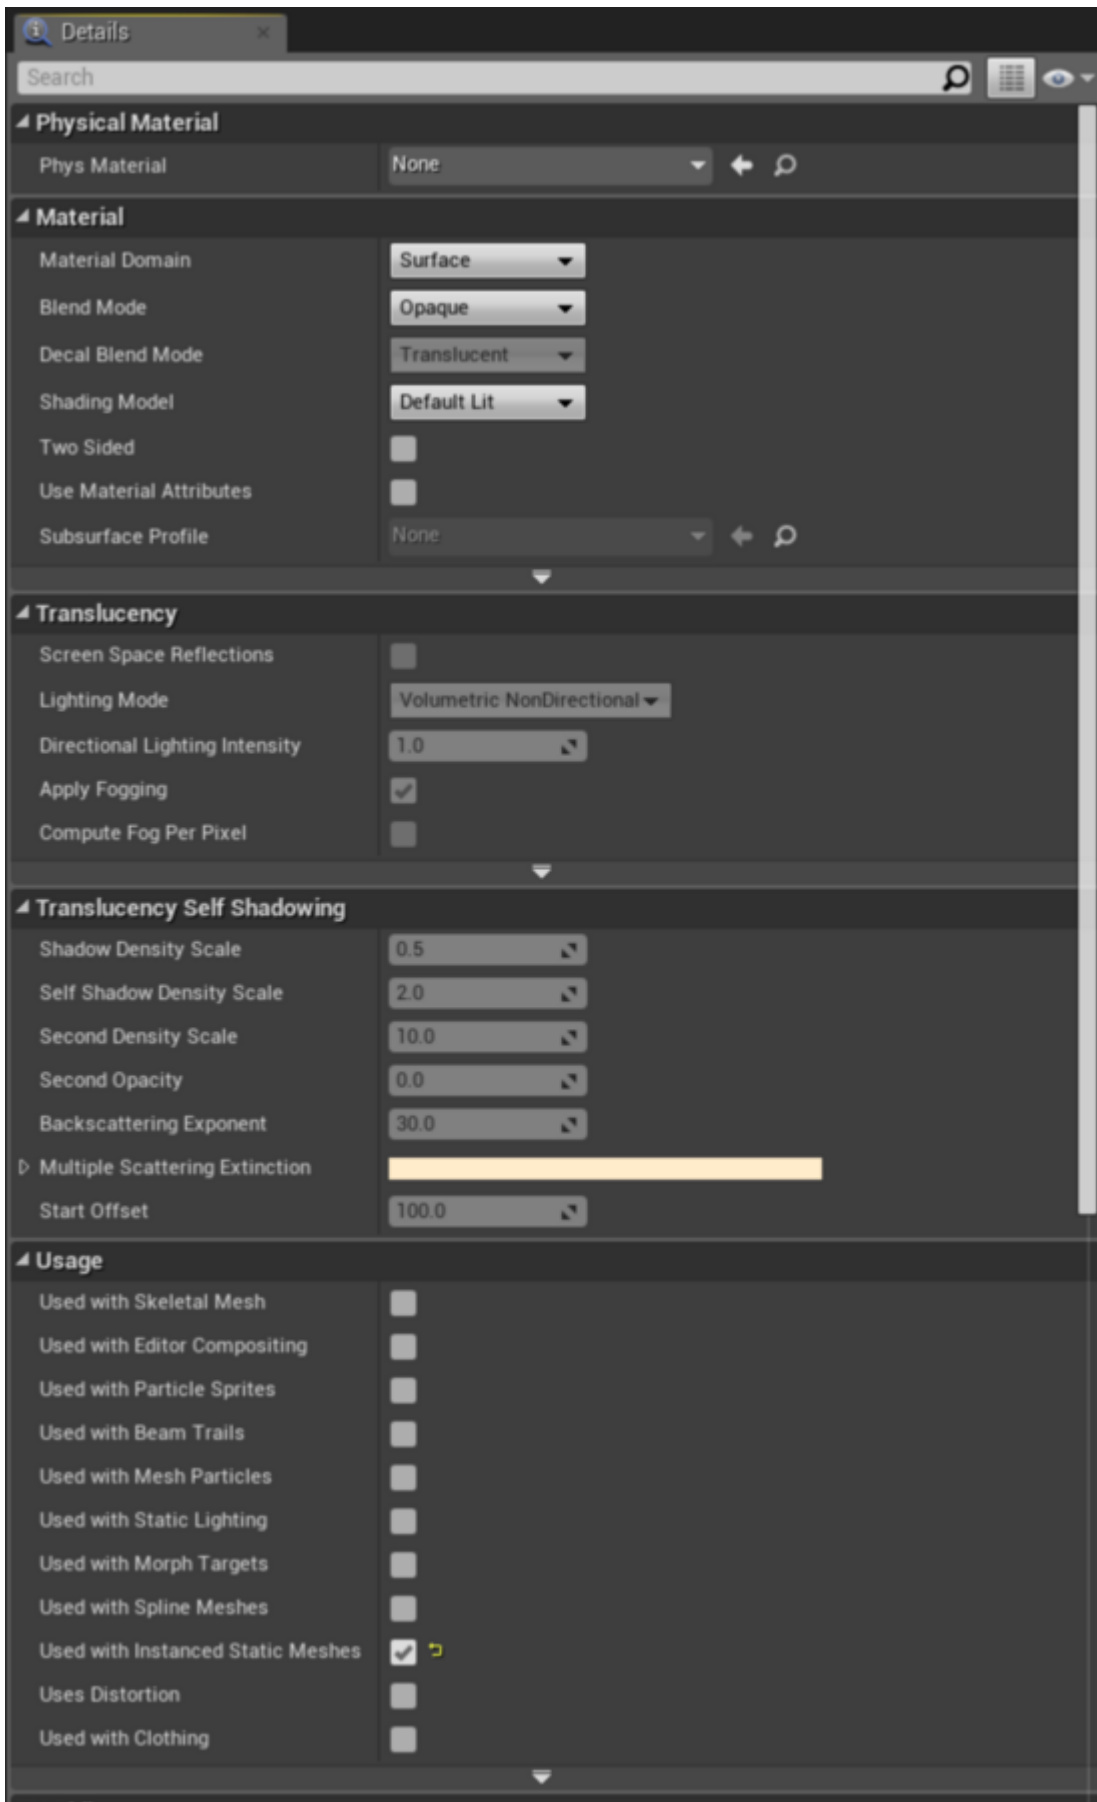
Details

Search

Physical Material

Phys Material None

Material

Material Domain Surface

Blend Mode Opaque

Decal Blend Mode Translucent

Shading Model Default Lit

Two Sided

Use Material Attributes

Subsurface Profile None

Translucency

Screen Space Reflections

Lighting Mode Volumetric NonDirectional

Directional Lighting Intensity 1.0

Apply Fogging

Compute Fog Per Pixel

Translucency Self Shadowing

Shadow Density Scale 0.5

Self Shadow Density Scale 2.0

Second Density Scale 10.0

Second Opacity 0.0

Backscattering Exponent 30.0

Multiple Scattering Extinction

Start Offset 100.0

Usage

Used with Skeletal Mesh

Used with Editor Compositing

Used with Particle Sprites

Used with Beam Trails

Used with Mesh Particles

Used with Static Lighting

Used with Morph Targets

Used with Spline Meshes

Used with Instanced Static Meshes

Uses Distortion

Used with Clothing